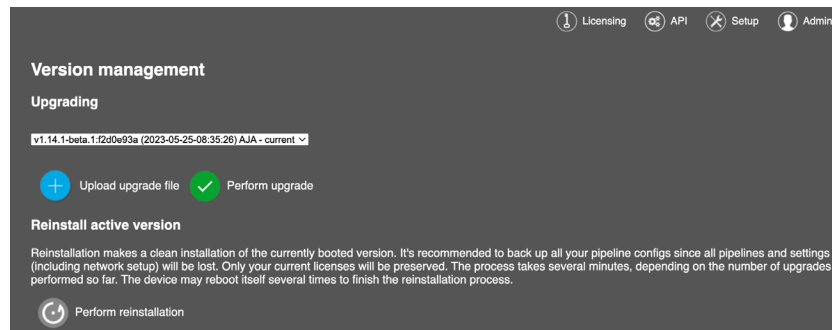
Licensing API Setup Admin

Version management

Upgrading

v1.14.1-beta.1:f2d0e93a (2023-05-25-08:35:26) AJA - current

Upload upgrade file Perform upgrade

Reinstall active version

Reinstallation makes a clean installation of the currently booted version. It's recommended to back up all your pipeline configs since all pipelines and settings (including network setup) will be lost. Only your current licenses will be preserved. The process takes several minutes, depending on the number of upgrades performed so far. The device may reboot itself several times to finish the reinstallation process.

Perform reinstallation